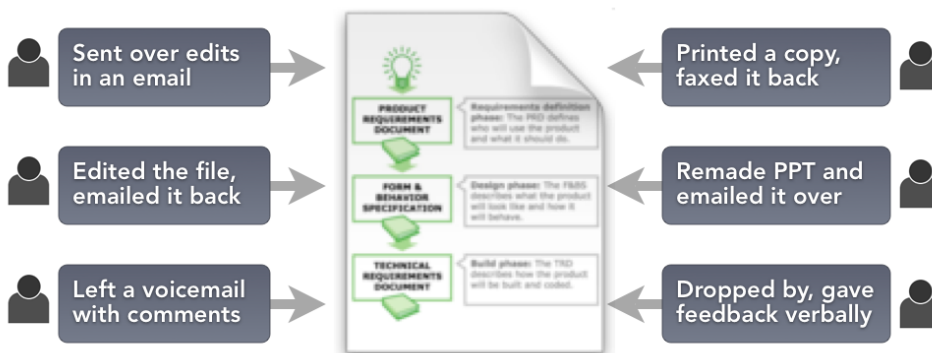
Sent over edits in an email

Edited the file, emailed it back

Left a voicemail with comments

PRODUCT REQUIREMENTS DOCUMENT

Requirements definition phase: The PRD defines who will use the product and what it should do.

FORM & BEHAVIOR SPECIFICATION

Design phase: The F&BS describes what the product will look like and how it will behave.

TECHNICAL REQUIREMENTS DOCUMENT

Build phase: The TRD describes how the product will be built and coded.

Printed a copy, faxed it back

Remade PPT and emailed it over

Dropped by, gave feedback verbally